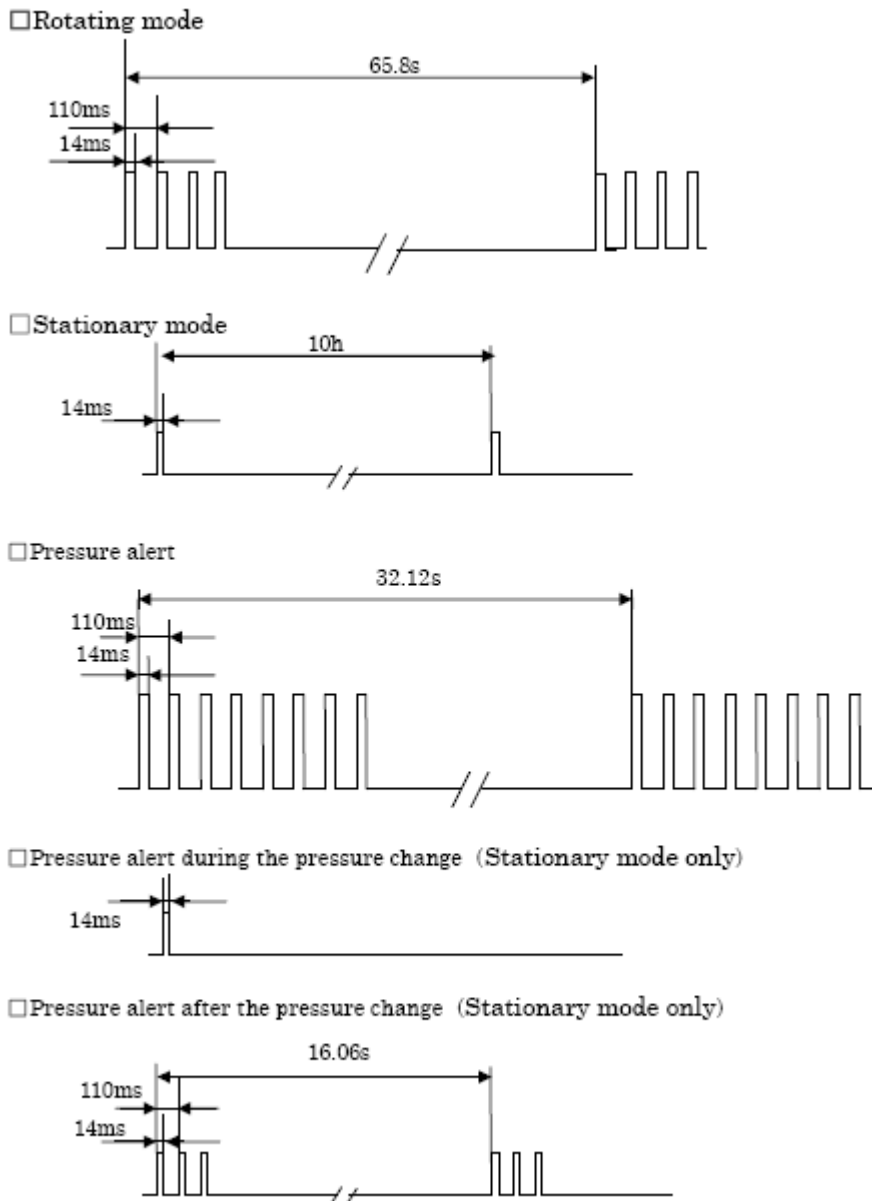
□Rotating mode

65.8s

110ms

14ms

□Stationary mode

10h

14ms

□Pressure alert

32.12s

110ms

14ms

□Pressure alert during the pressure change (Stationary mode only)

14ms

□Pressure alert after the pressure change (Stationary mode only)

16.06s

110ms

14ms